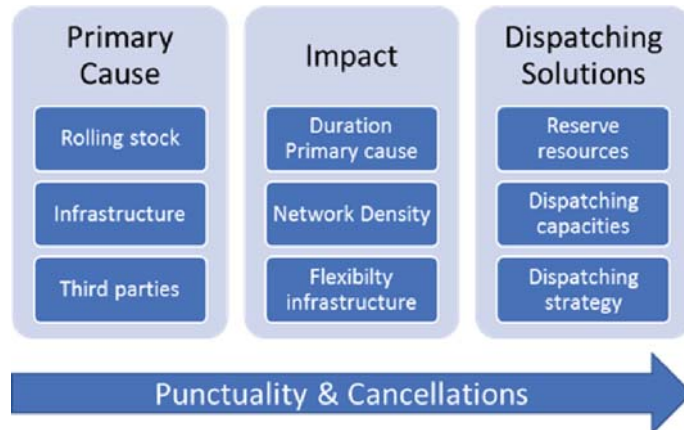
Primary Cause

Rolling stock

Infrastructure

Third parties

Impact

Duration Primary cause

Network Density

Flexibilty infrastructure

Dispatching Solutions

Reserve resources

Dispatching capacities

Dispatching strategy

Punctuality & Cancellations